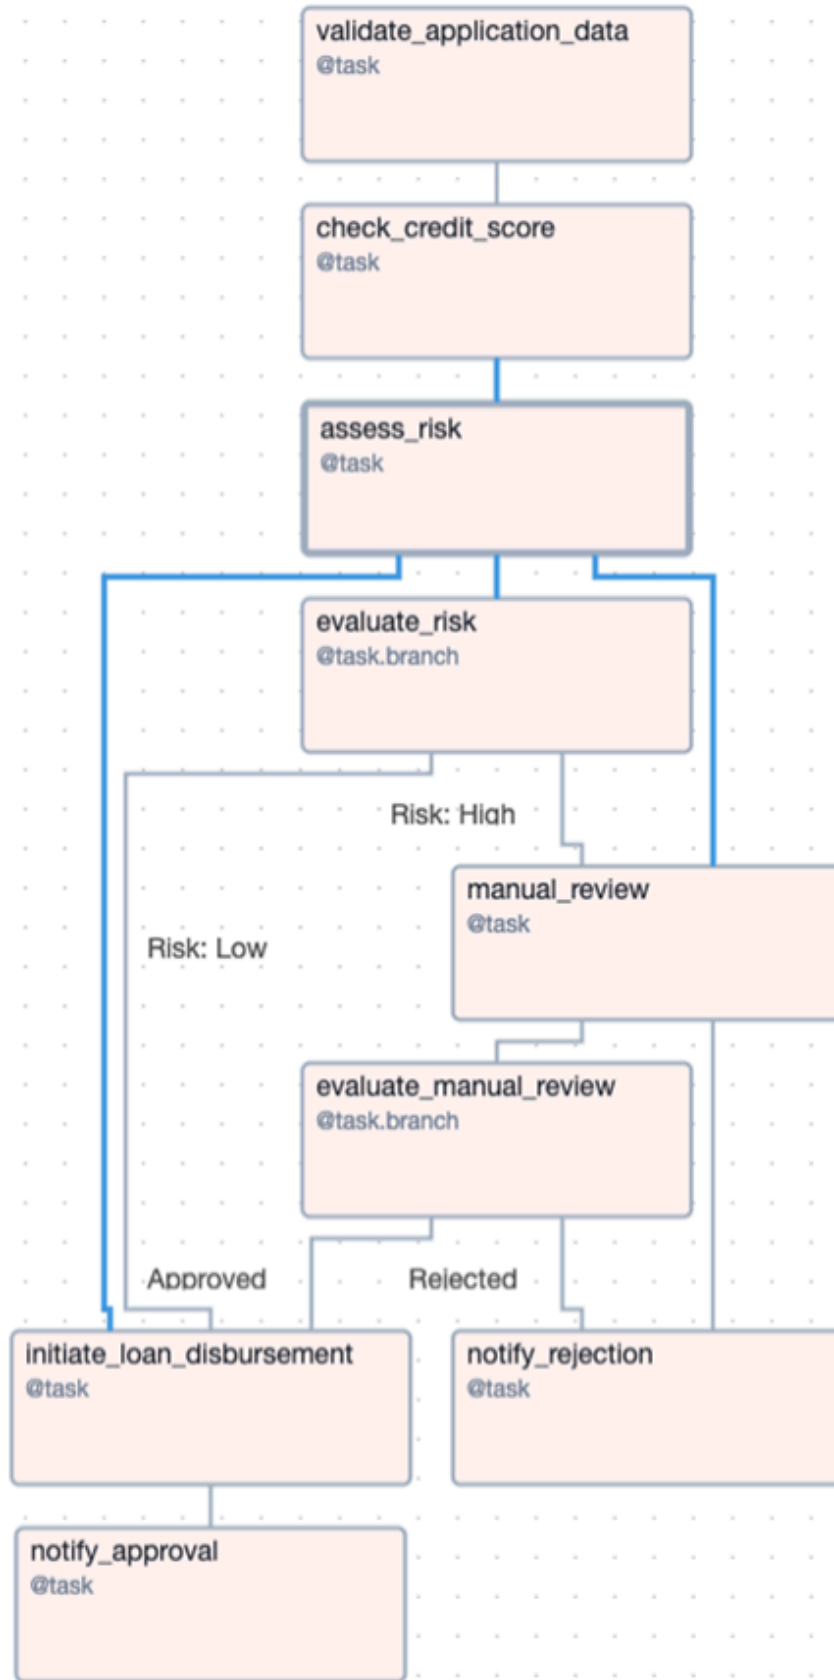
validate_application_data
@task

check_credit_score
@task

assess_risk
@task

evaluate_risk
@task.branch

Risk: High

manual_review
@task

Risk: Low

evaluate_manual_review
@task.branch

Approved

Rejected

initiate_loan_disbursement
@task

notify_rejection
@task

notify_approval
@task